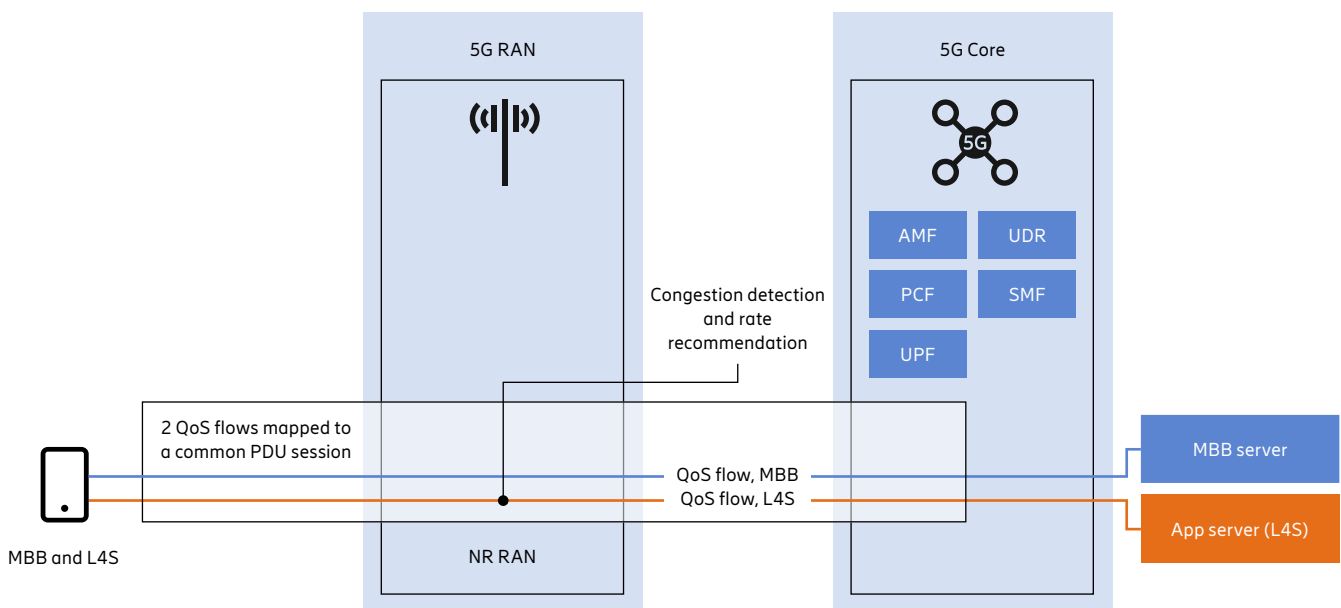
5G RAN

5G Core

5G

AMF

UDR

PCF

SMF

UPF

Congestion detection and rate recommendation

2 QoS flows mapped to a common PDU session

QoS flow, MBB

QoS flow, L4S

MBB server

App server (L4S)

MBB and L4S

NR RAN